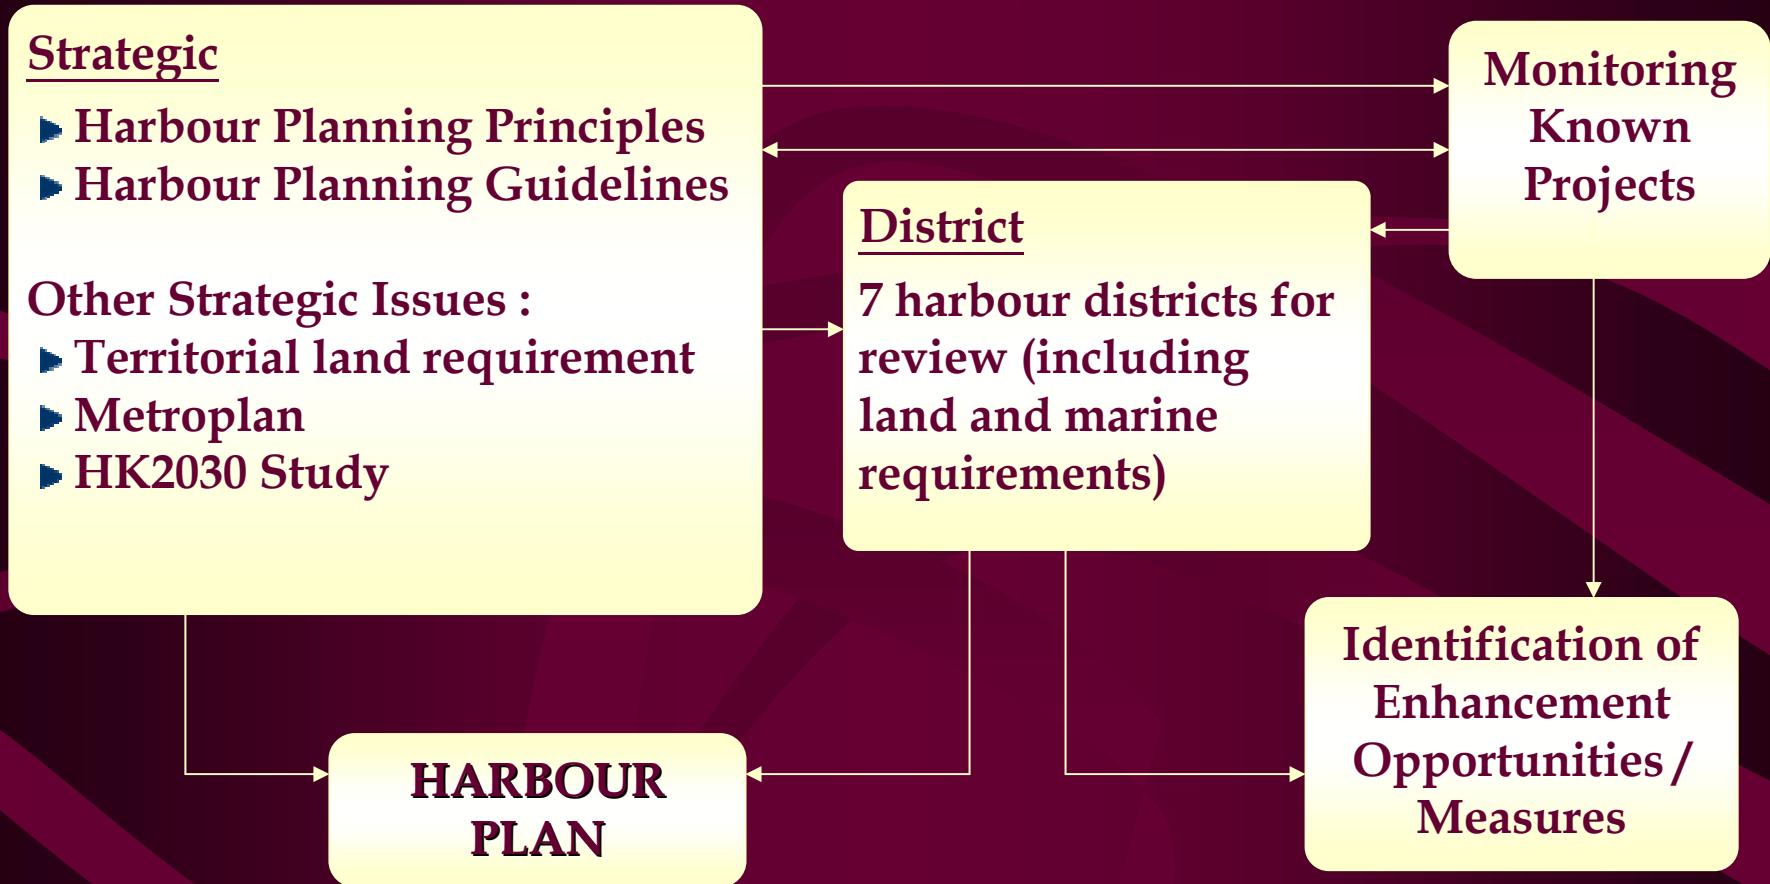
Strategic

Harbour Planning Principles
Harbour Planning Guidelines

Other Strategic Issues :
Territorial land requirement
Metroplan
HK2030 Study

Monitoring Known Projects

District

7 harbour districts for review (including land and marine requirements)

HARBOUR PLAN

Identification of Enhancement Opportunities / Measures